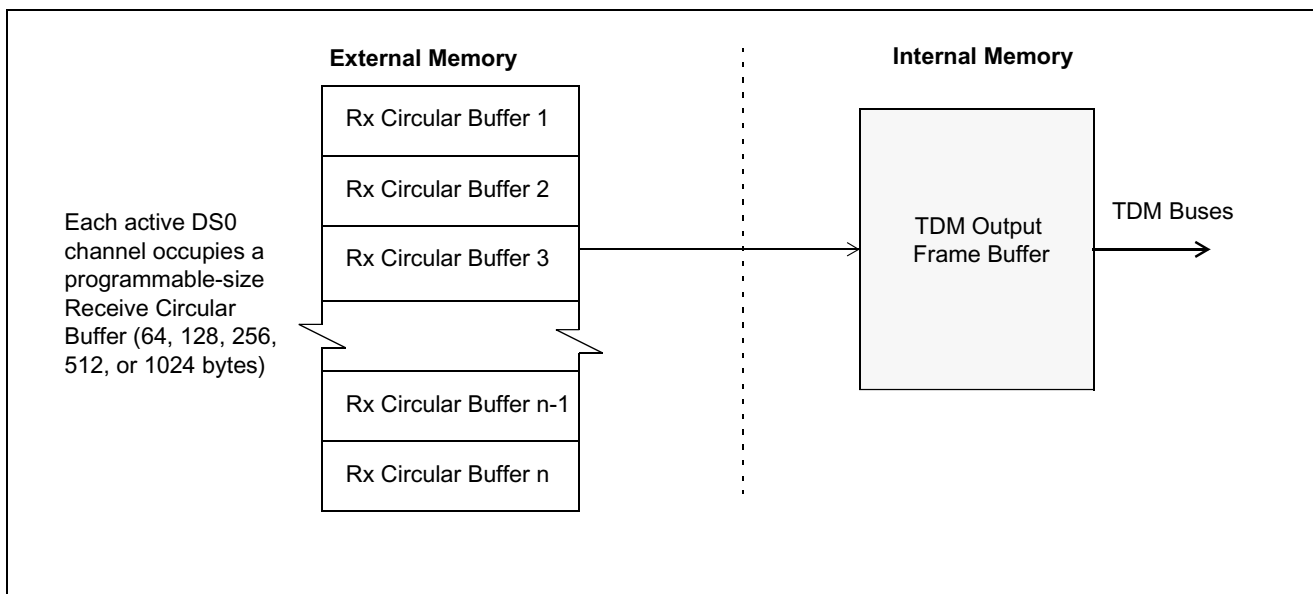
External Memory

Internal Memory

Rx Circular Buffer 1

Rx Circular Buffer 2

Each active DS0 channel occupies a programmable-size Receive Circular Buffer (64, 128, 256, 512, or 1024 bytes)

Rx Circular Buffer 3

TDM Output Frame Buffer

TDM Buses

Rx Circular Buffer n-1

Rx Circular Buffer n